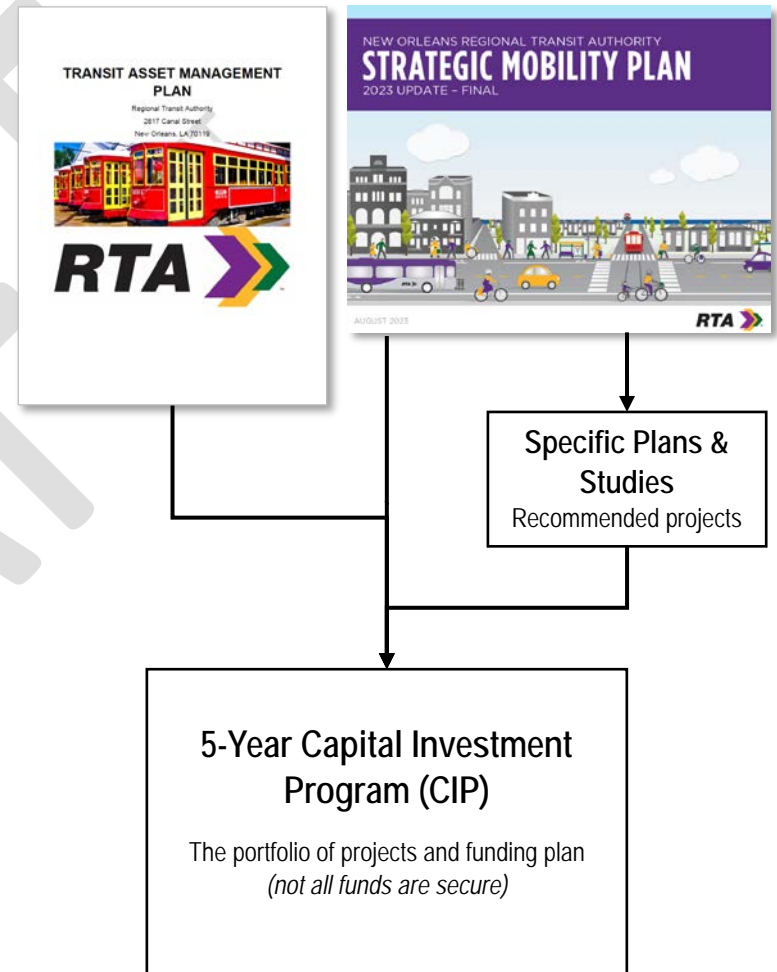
TRANSIT ASSET MANAGEMENT PLAN

Regional Transit Authority
2817 Canal Street
New Orleans, LA 70119

RTA

NEW ORLEANS REGIONAL TRANSIT AUTHORITY
STRATEGIC MOBILITY PLAN
2023 UPDATE – FINAL

AUGUST 2023

RTA

Specific Plans & Studies
Recommended projects

5-Year Capital Investment Program (CIP)

The portfolio of projects and funding plan
*(not all funds are secure)*